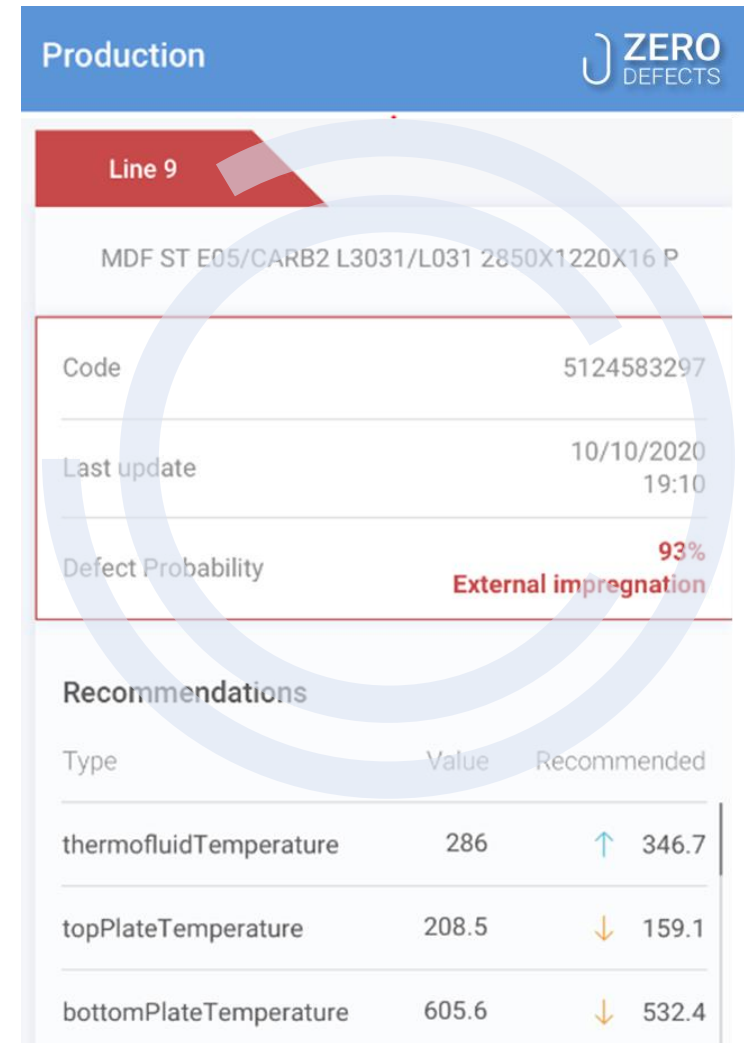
Production

ZERO DEFECTS

Line 9

MDF ST E05/CARB2 L3031/L031 2850X1220X16 P

| Code | 5124583297 |
|---|---|
| Last update | 10/10/2020 19:10 |
| Defect Probability | 93% External impregnation |

Recommendations

| Type | Value | Recommended |
|---|---|---|
| thermofluidTemperature | 286 | ↑ 346.7 |
| topPlateTemperature | 208.5 | ↓ 159.1 |
| bottomPlateTemperature | 605.6 | ↓ 532.4 |